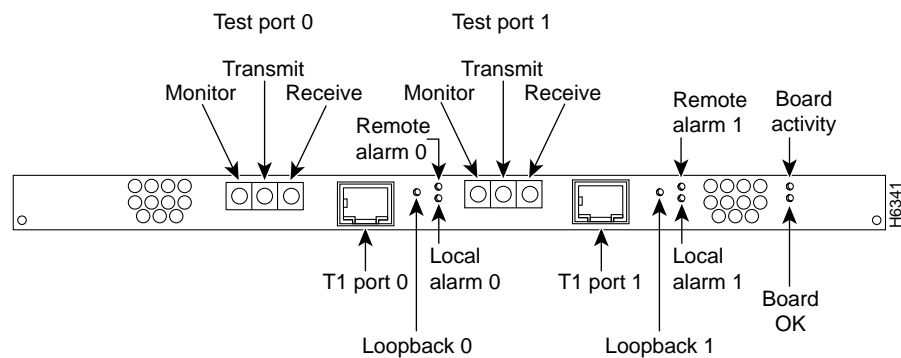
Test port 0

Test port 1

Transmit

Transmit

Monitor

Receive

Monitor

Receive

Remote alarm 0

Remote alarm 1

Board activity

H6341

T1 port 0

Local alarm 0

T1 port 1

Local alarm 1

Board OK

Loopback 0

Loopback 1